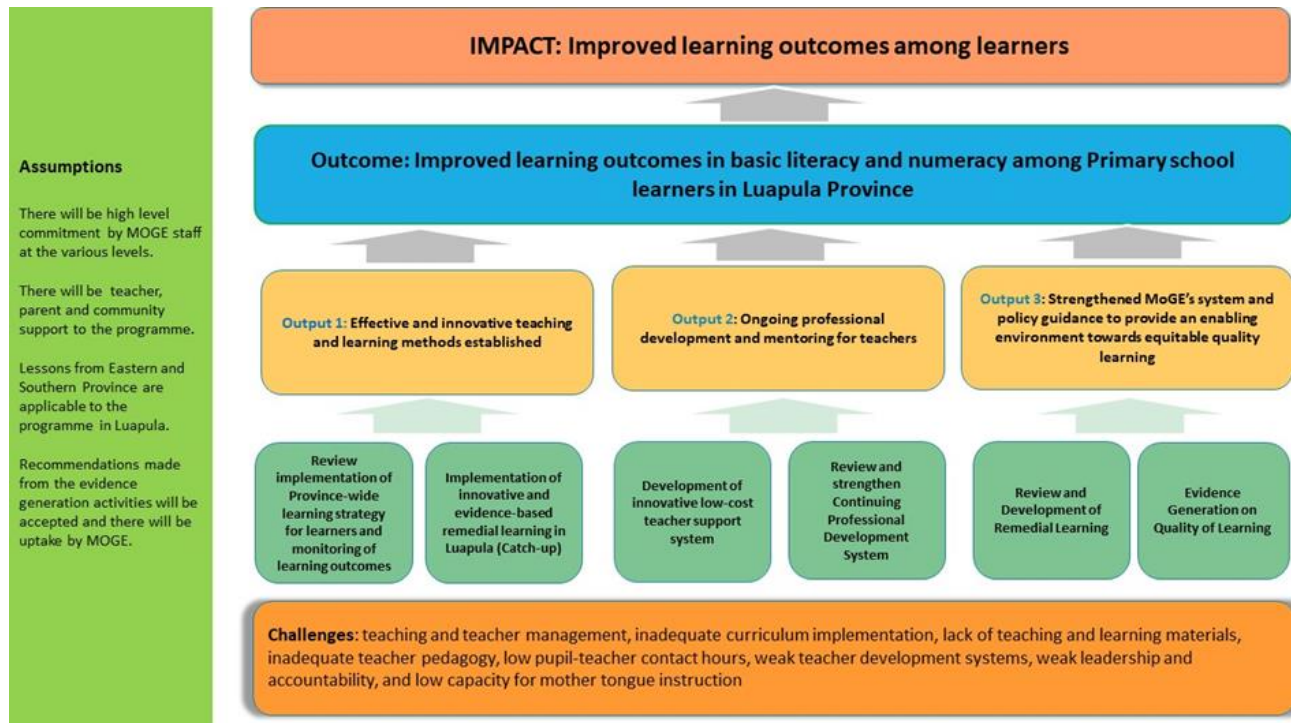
Assumptions

There will be high level commitment by MOGE staff at the various levels.

There will be teacher, parent and community support to the programme.

Lessons from Eastern and Southern Province are applicable to the programme in Luapula.

Recommendations made from the evidence generation activities will be accepted and there will be uptake by MOGE.

IMPACT: Improved learning outcomes among learners

Outcome: Improved learning outcomes in basic literacy and numeracy among Primary school learners in Luapula Province

Output 1: Effective and innovative teaching and learning methods established

Output 2: Ongoing professional development and mentoring for teachers

Output 3: Strengthened MoGE's system and policy guidance to provide an enabling environment towards equitable quality learning

Review implementation of Province-wide learning strategy for learners and monitoring of learning outcomes

Implementation of innovative and evidence-based remedial learning in Luapula (Catch-up)

Development of innovative low-cost teacher support system

Review and strengthen Continuing Professional Development System

Review and Development of Remedial Learning

Evidence Generation on Quality of Learning

Challenges: teaching and teacher management, inadequate curriculum implementation, lack of teaching and learning materials, inadequate teacher pedagogy, low pupil-teacher contact hours, weak teacher development systems, weak leadership and accountability, and low capacity for mother tongue instruction